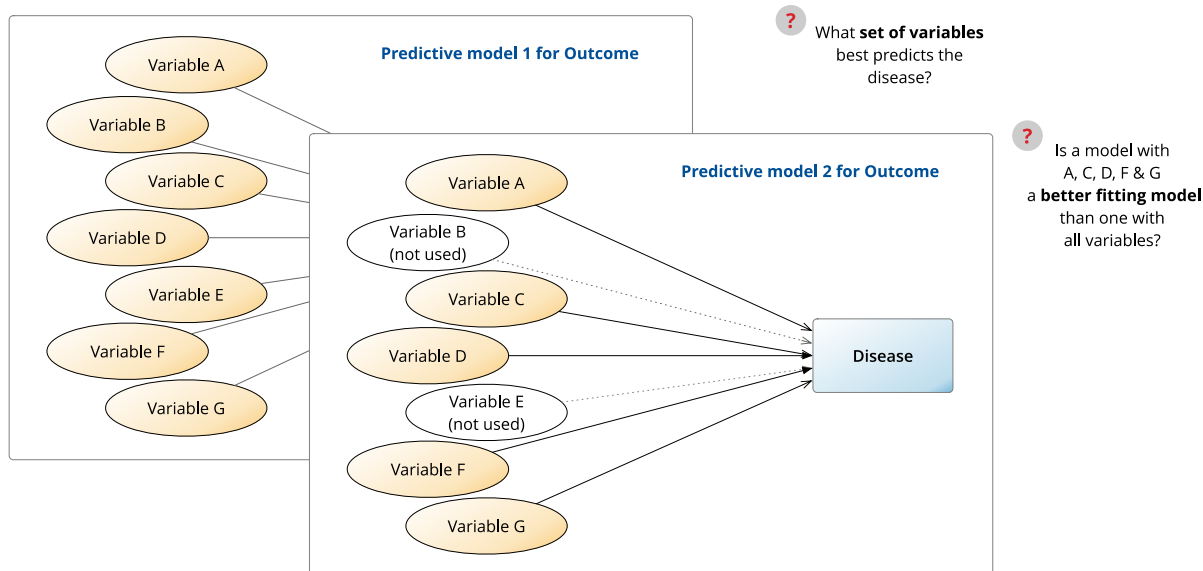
Predictive model 1 for Outcome

Variable A

Variable B

Variable C

Variable D

Variable E

Variable F

Variable G

?

What **set of variables** best predicts the disease?

?

Is a model with A, C, D, F & G a **better fitting model** than one with all variables?

Predictive model 2 for Outcome

Variable A

Variable B (not used)

Variable C

Variable D

Variable E (not used)

Variable F

Variable G

Disease